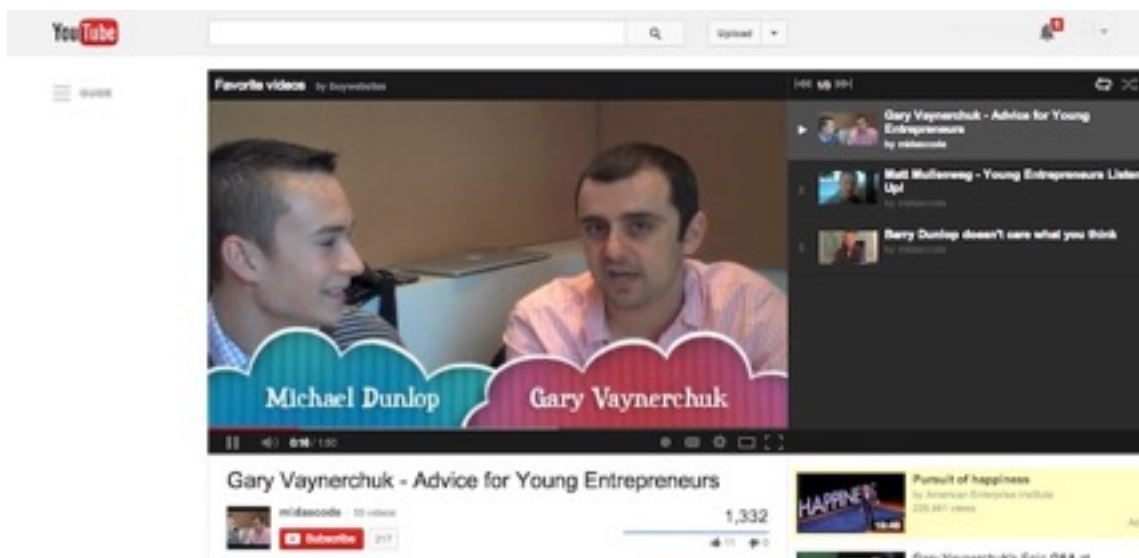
YouTube

Upload

GUIDE

Favorite videos by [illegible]

1/3

Gary Vaynerchuk - Advice for Young Entrepreneurs
by midascode

Matt Mullenweg - Young Entrepreneurs Listen Up!
by midascode

Barry Dunlop doesn't care what you think
by midascode

Michael Dunlop

Gary Vaynerchuk

0:16 / 1:50

Gary Vaynerchuk - Advice for Young Entrepreneurs

midascode · 55 videos

Subscribe 217

1,332

Pursuit of happiness
by American Enterprise Institute
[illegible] views

HAPPINESS

Gary Vaynerchuk's Epic Q&A at